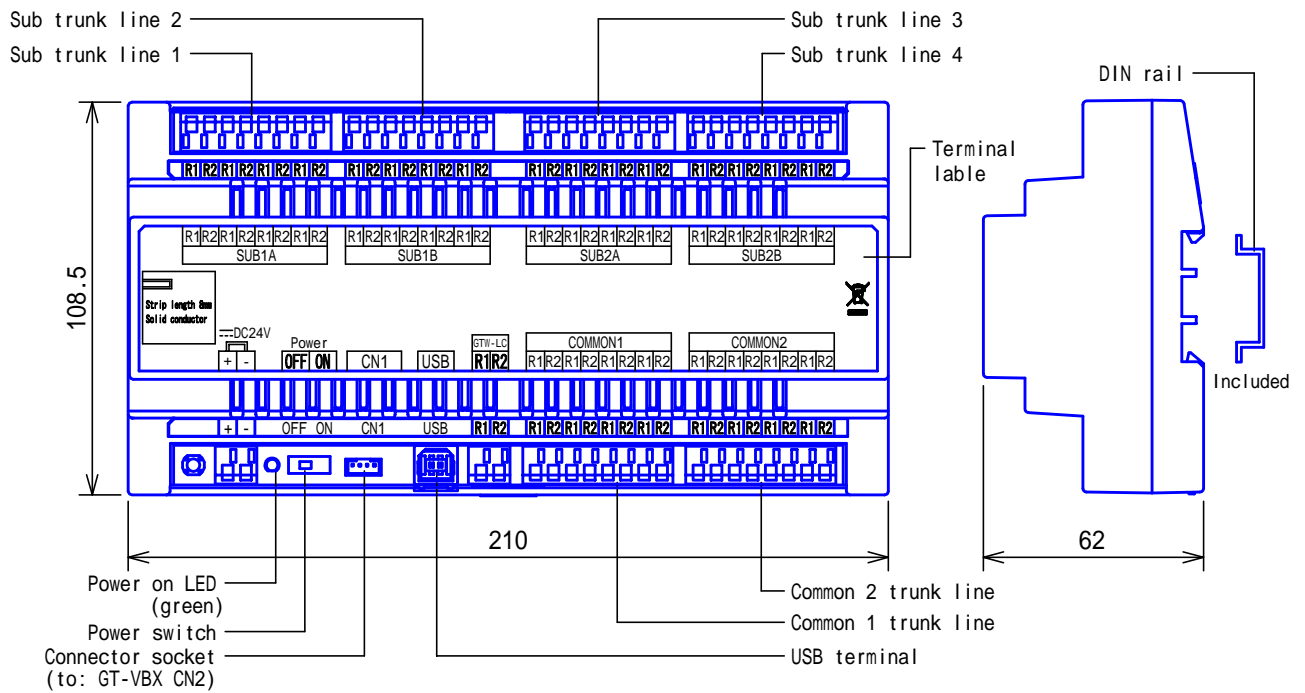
Sub trunk line 2
Sub trunk line 1
Sub trunk line 3
Sub trunk line 4
DIN rail

R1 R2 R1 R2 R1 R2 R1 R2 R1 R2 R1 R2 R1 R2 R1 R2 R1 R2 R1 R2 R1 R2 R1 R2 R1 R2 R1 R2 R1 R2 R1 R2

Terminal lable

R1 R2 R1 R2 R1 R2 R1 R2
SUB1A
R1 R2 R1 R2 R1 R2 R1 R2
SUB1B
R1 R2 R1 R2 R1 R2 R1 R2
SUB2A
R1 R2 R1 R2 R1 R2 R1 R2
SUB2B

108.5

Strip length 8mm
Solid conductor

DC24V
+ -
Power
OFF ON
CN1
USB
GTW-LC
R1 R2
COMMON1
R1 R2 R1 R2 R1 R2 R1 R2
COMMON2
R1 R2 R1 R2 R1 R2 R1 R2

Included

+ - OFF ON CN1 USB R1 R2 R1 R2 R1 R2 R1 R2 R1 R2 R1 R2 R1 R2 R1 R2 R1 R2

210
62

Power on LED (green)
Power switch
Connector socket (to: GT-VBX CN2)
Common 2 trunk line
Common 1 trunk line
USB terminal